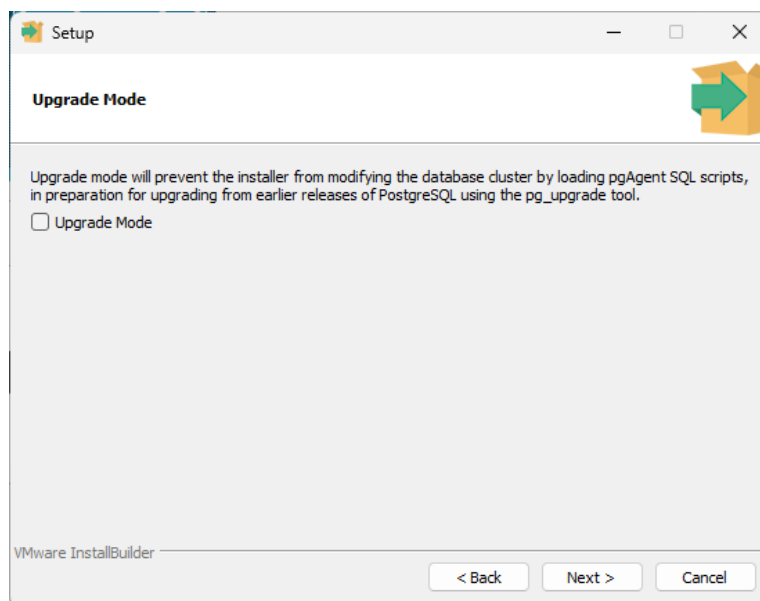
Setup

Upgrade Mode

Upgrade mode will prevent the installer from modifying the database cluster by loading pgAgent SQL scripts, in preparation for upgrading from earlier releases of PostgreSQL using the pg_upgrade tool.

Upgrade Mode

VMware InstallBuilder

< Back
Next >
Cancel